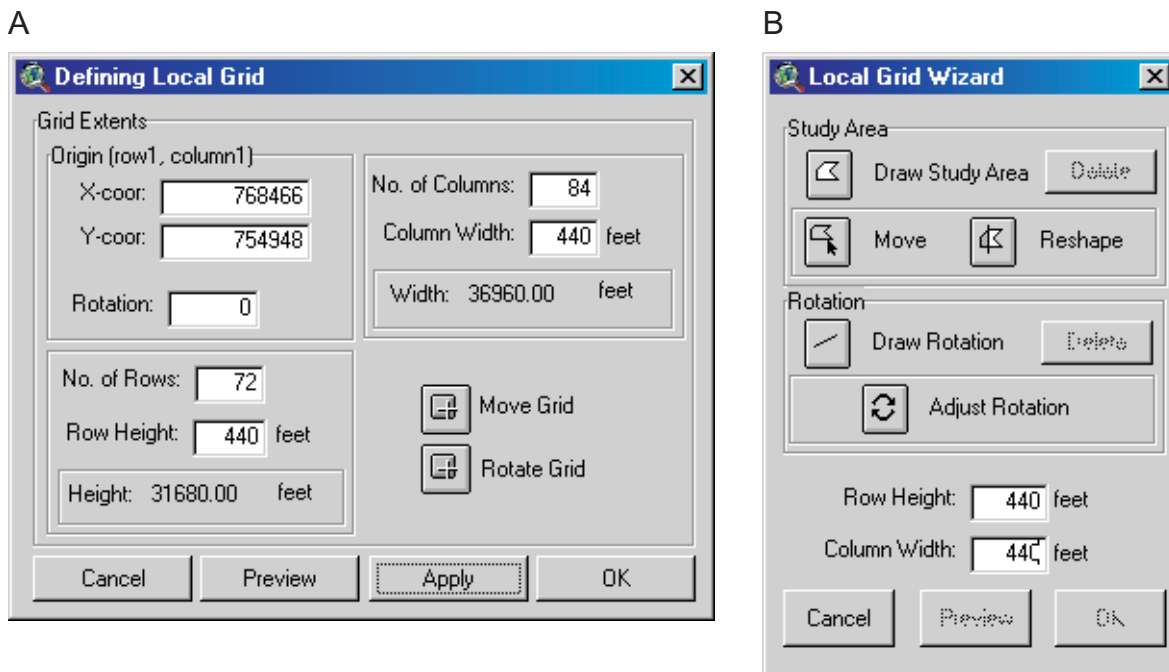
A

Defining Local Grid

Grid Extents

Origin (row1, column1)

X-coor: 768466

Y-coor: 754948

Rotation: 0

No. of Columns: 84

Column Width: 440 feet

Width: 36960.00 feet

No. of Rows: 72

Row Height: 440 feet

Height: 31680.00 feet

Move Grid

Rotate Grid

Cancel | Preview | Apply | OK

B

Local Grid Wizard

Study Area

Draw Study Area | Delete

Move | Reshape

Rotation

Draw Rotation | Delete

Adjust Rotation

Row Height: 440 feet

Column Width: 440 feet

Cancel | Preview | OK